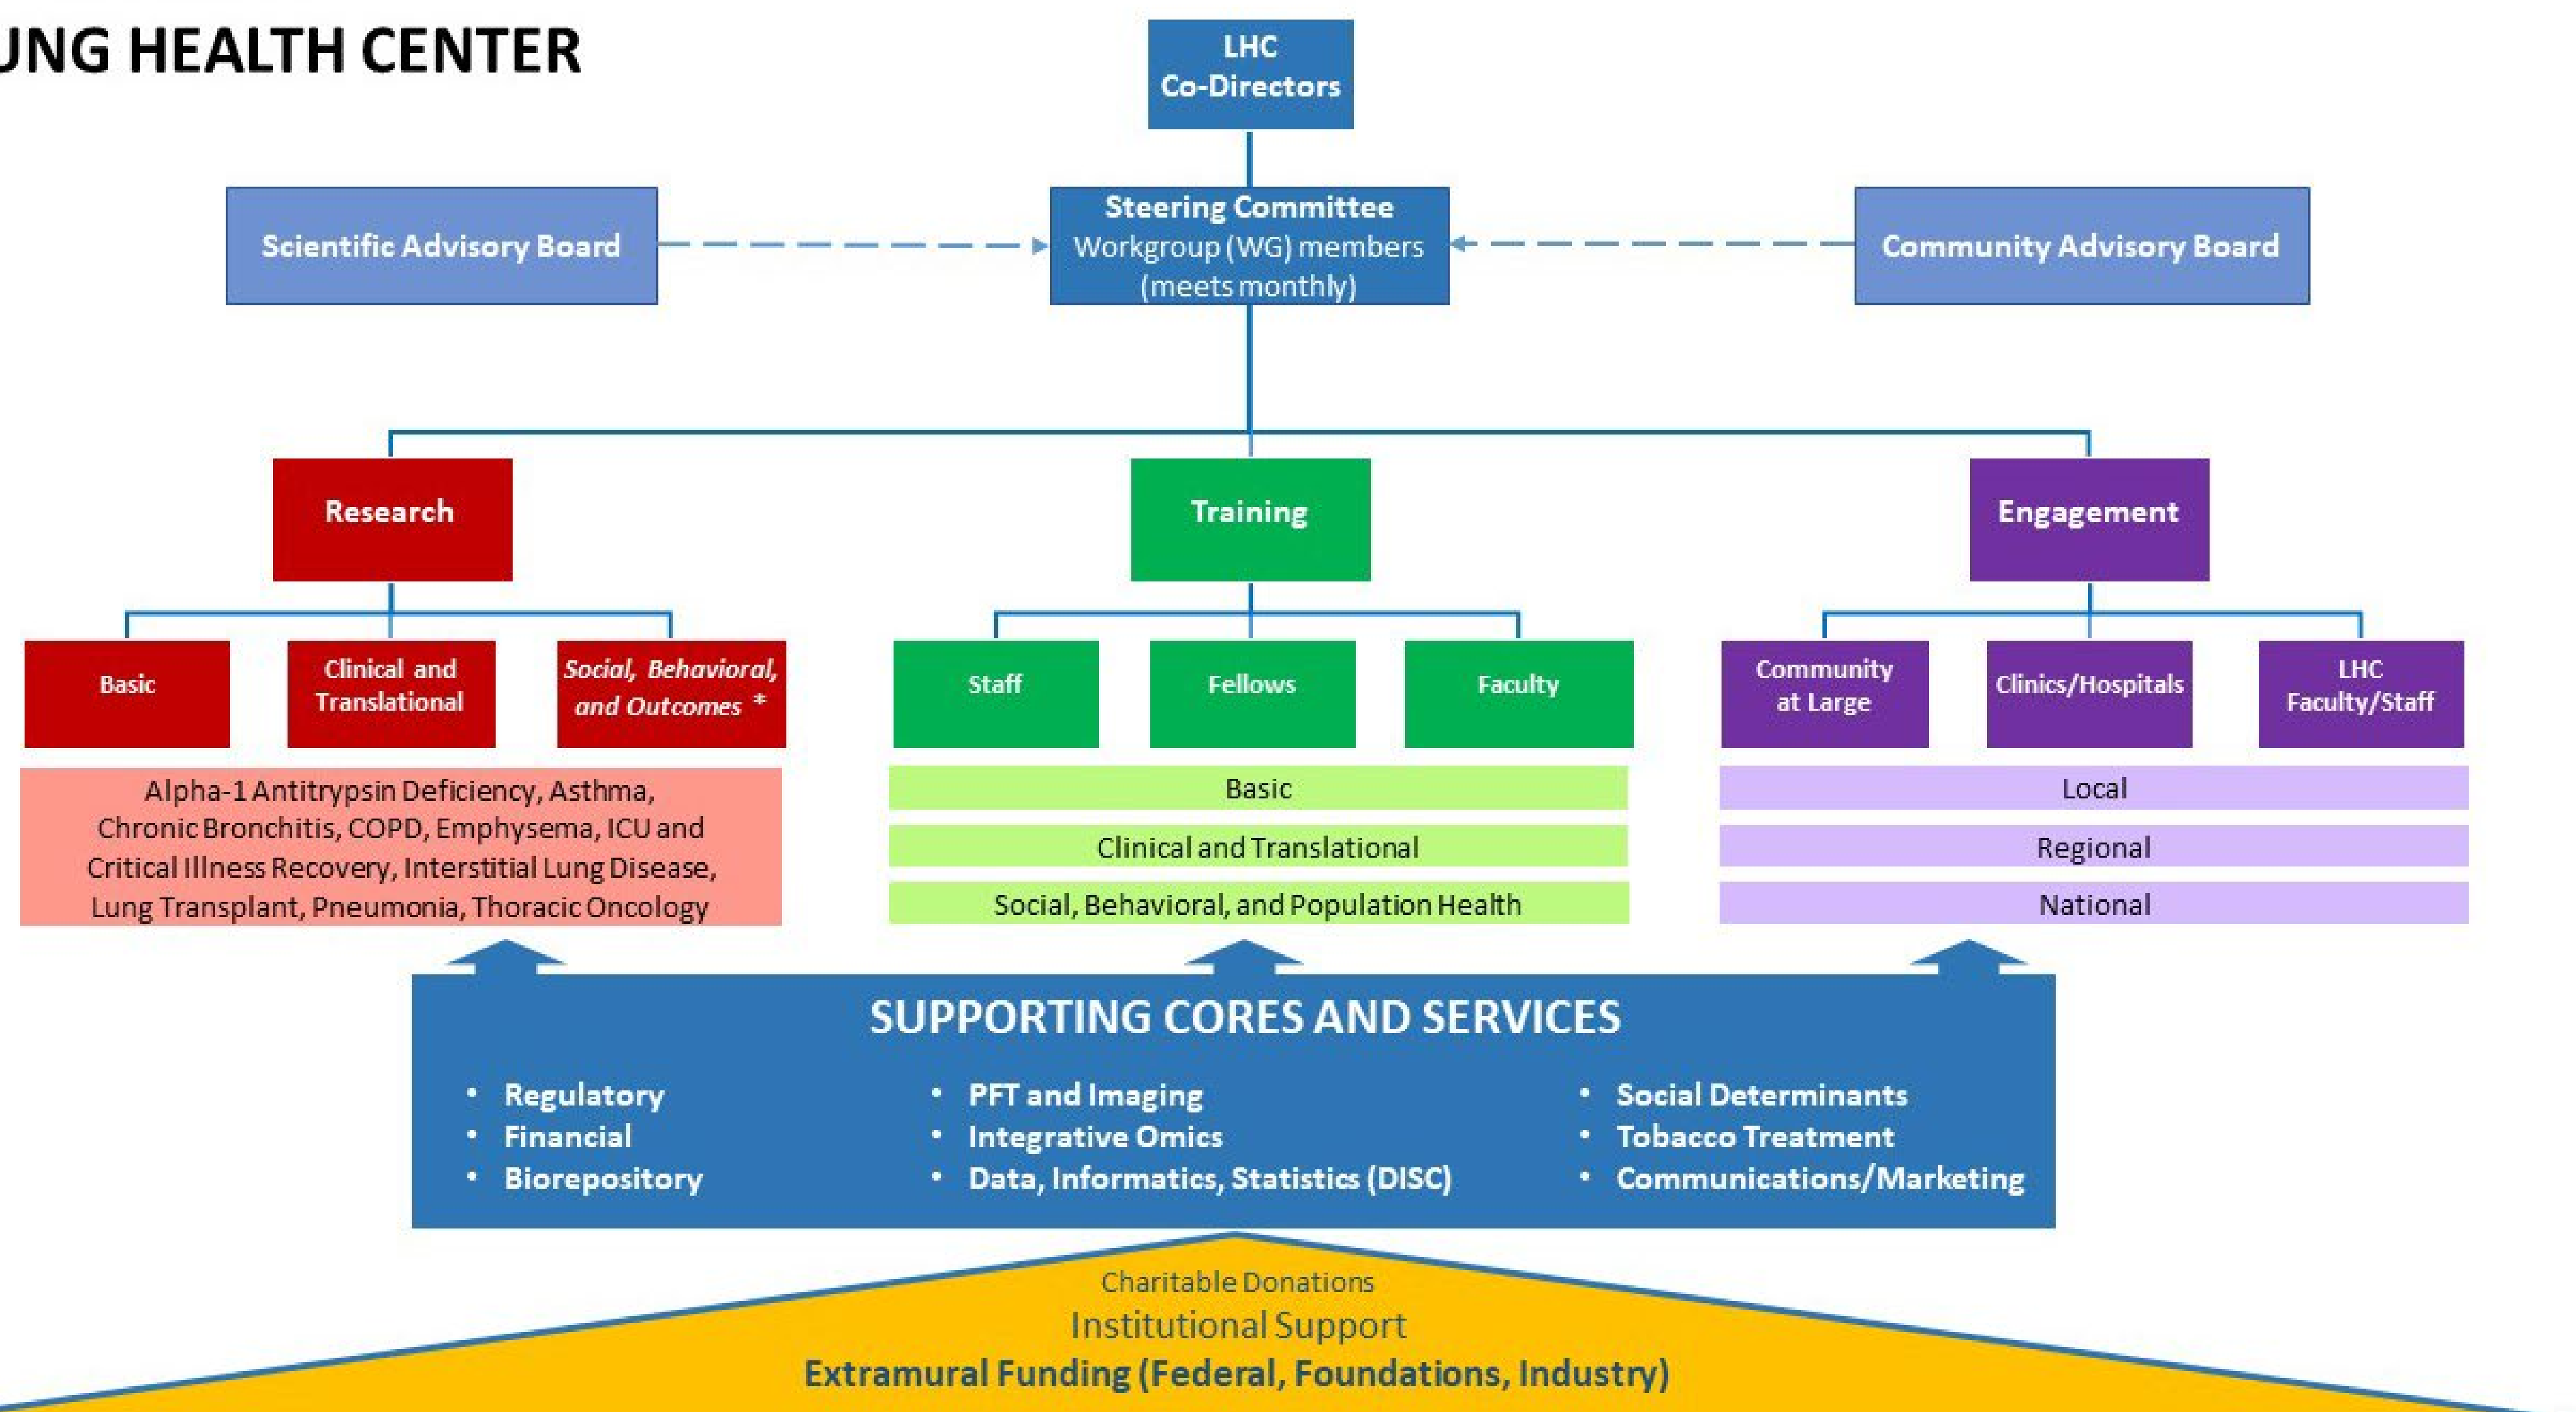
UNG HEALTH CENTER

LHC Co-Directors

Scientific Advisory Board

Steering Committee
Workgroup (WG) members
(meets monthly)

Community Advisory Board

Research

Training

Engagement

Basic

Clinical and Translational

Social, Behavioral, and Outcomes *

Staff

Fellows

Faculty

Community at Large

Clinics/Hospitals

LHC Faculty/Staff

Alpha-1 Antitrypsin Deficiency, Asthma, Chronic Bronchitis, COPD, Emphysema, ICU and Critical Illness Recovery, Interstitial Lung Disease, Lung Transplant, Pneumonia, Thoracic Oncology

Basic

Clinical and Translational

Social, Behavioral, and Population Health

Local

Regional

National

SUPPORTING CORES AND SERVICES

- Regulatory
- Financial
- Biorepository

- PFT and Imaging
- Integrative Omics
- Data, Informatics, Statistics (DISC)

- Social Determinants
- Tobacco Treatment
- Communications/Marketing

Charitable Donations
Institutional Support
Extramural Funding (Federal, Foundations, Industry)